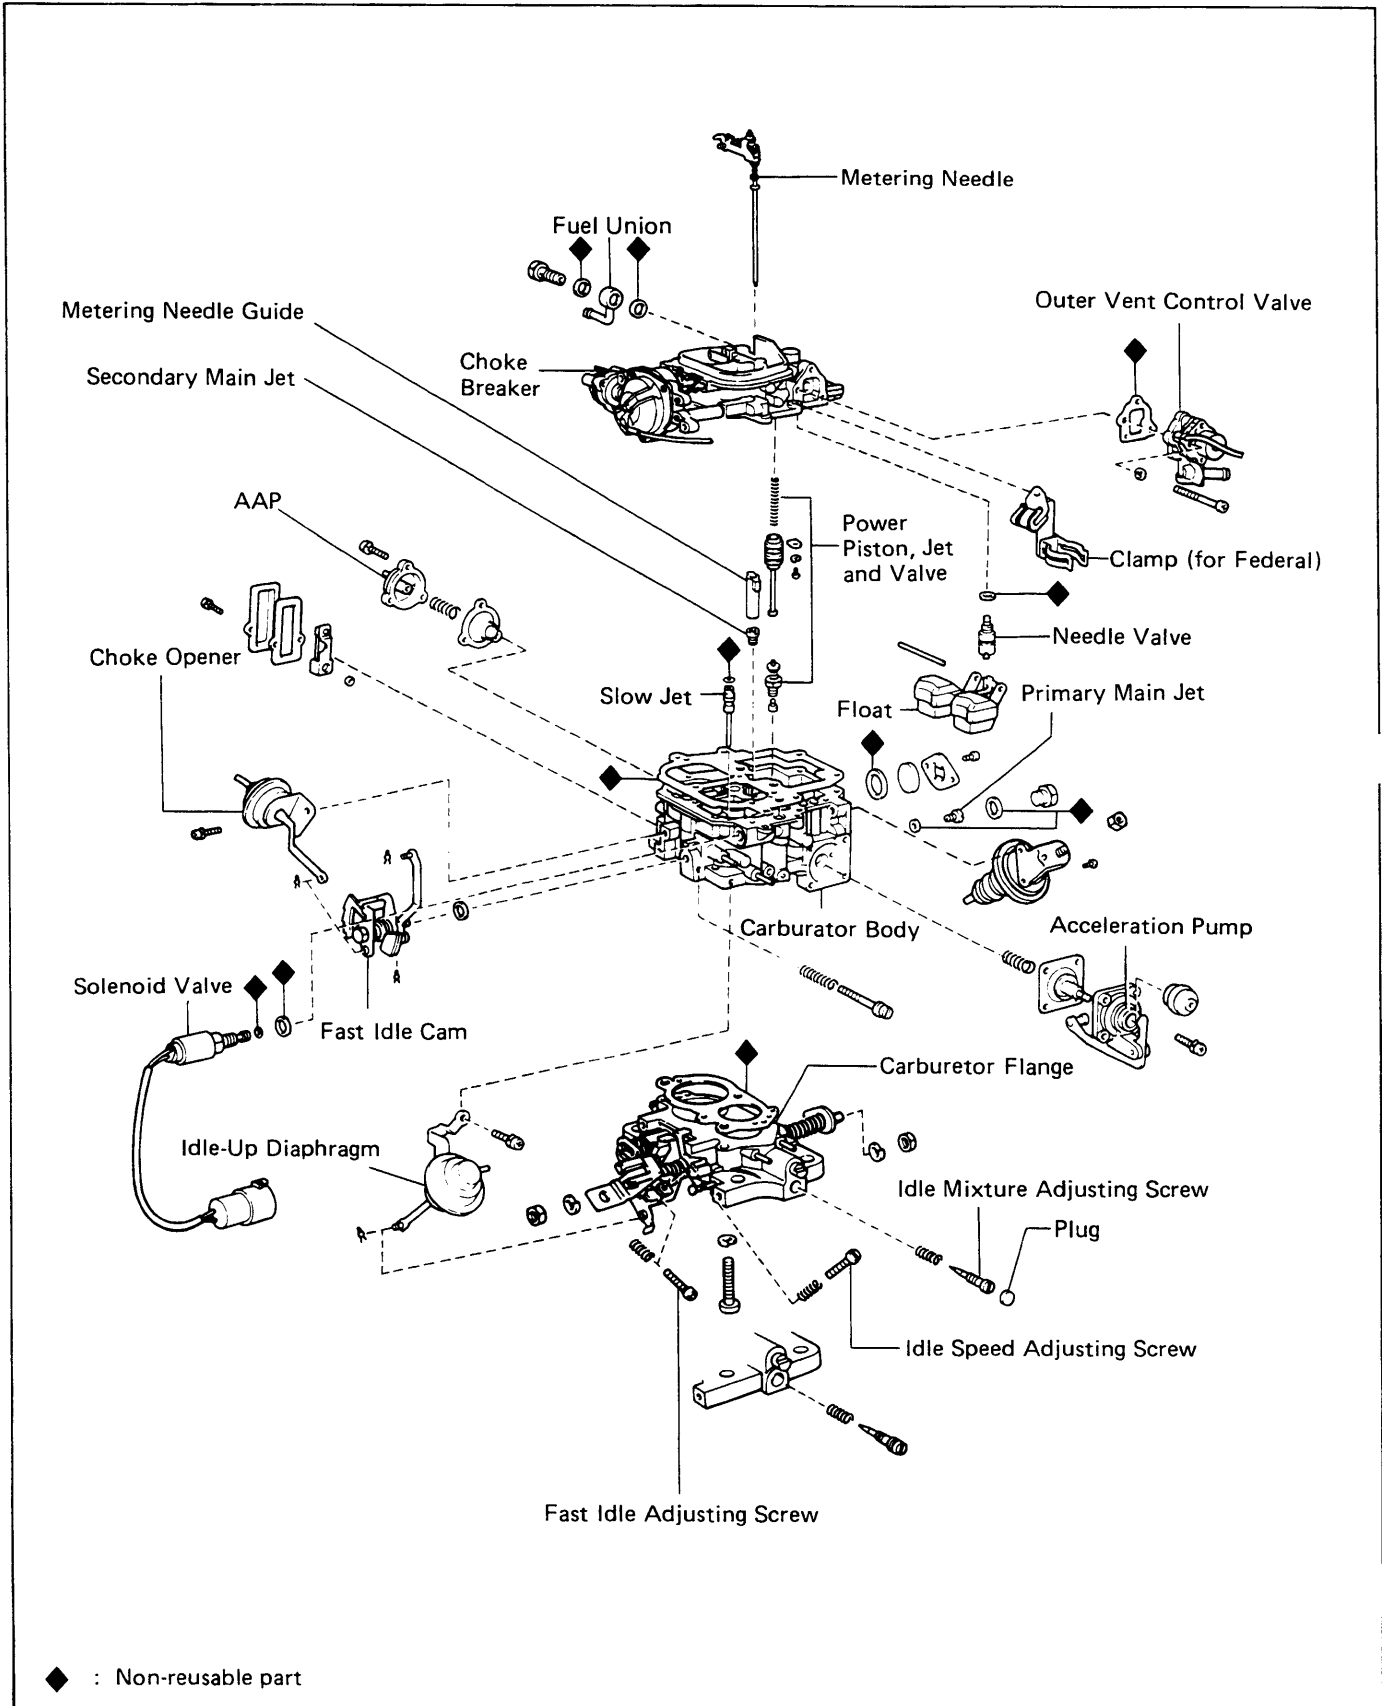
Metering Needle

Fuel Union

Metering Needle Guide

Outer Vent Control Valve

Choke Breaker

Secondary Main Jet

AAP

Power Piston, Jet and Valve

Clamp (for Federal)

Needle Valve

Choke Opener

Slow Jet

Float

Primary Main Jet

Carburator Body

Acceleration Pump

Solenoid Valve

Fast Idle Cam

Carburetor Flange

Idle-Up Diaphragm

Idle Mixture Adjusting Screw

Plug

Idle Speed Adjusting Screw

Fast Idle Adjusting Screw

◆ : Non-reusable part